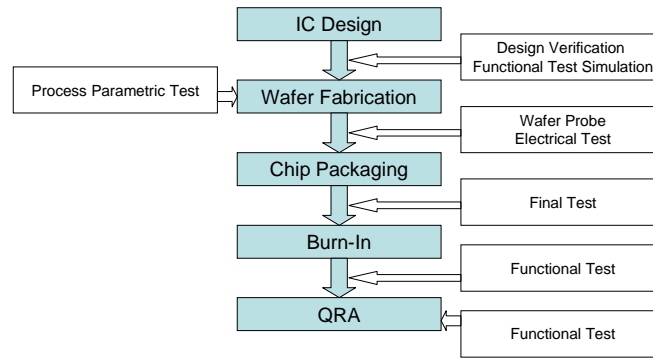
IC Design

Design Verification
Functional Test Simulation

Process Parametric Test

Wafer Fabrication

Wafer Probe
Electrical Test

Chip Packaging

Final Test

Burn-In

Functional Test

QRA

Functional Test